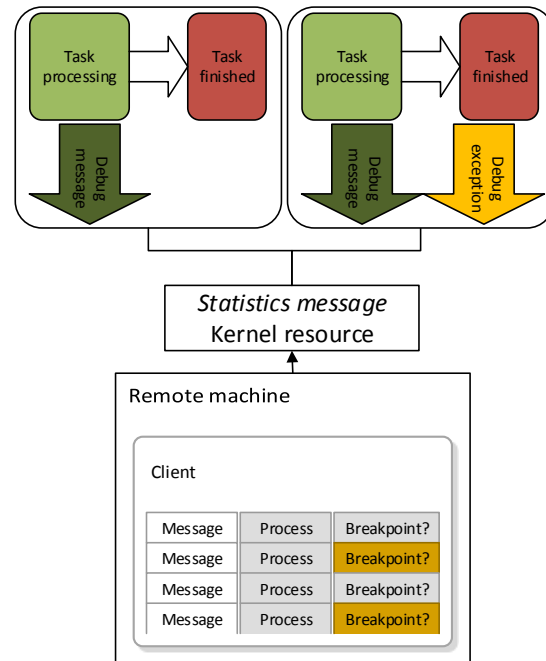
Task processing

Task finished

Debug message

Task processing

Task finished

Debug message

Debug exception

*Statistics message*
Kernel resource

Remote machine

Client

| Message | Process | Breakpoint? |
|---|---|---|
| Message | Process | Breakpoint? |
| Message | Process | Breakpoint? |
| Message | Process | Breakpoint? |